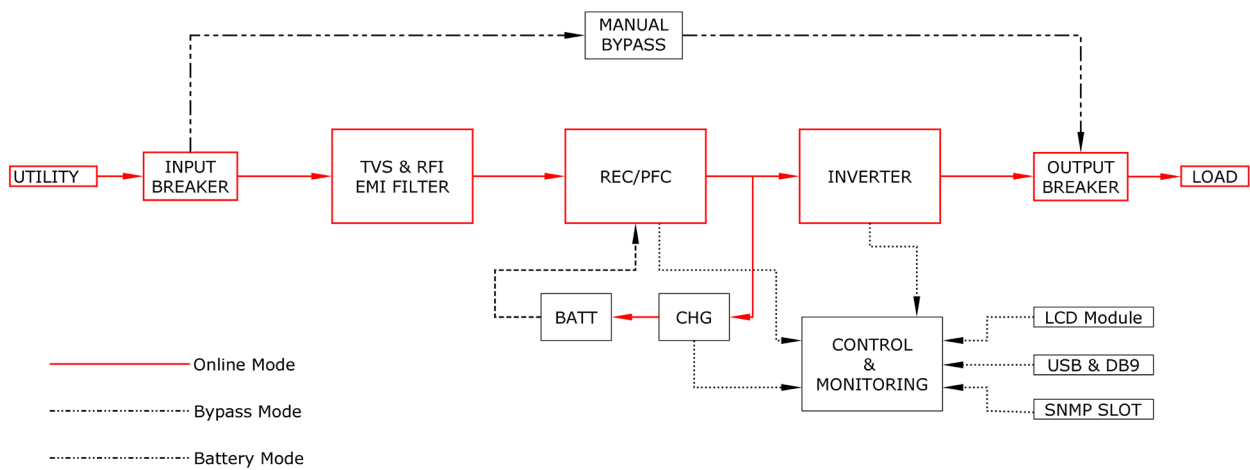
MANUAL BYPASS

UTILITY

INPUT BREAKER

TVS & RFI EMI FILTER

REC/PFC

INVERTER

OUTPUT BREAKER

LOAD

BATT

CHG

CONTROL & MONITORING

LCD Module

USB & DB9

SNMP SLOT

Online Mode

Bypass Mode

Battery Mode